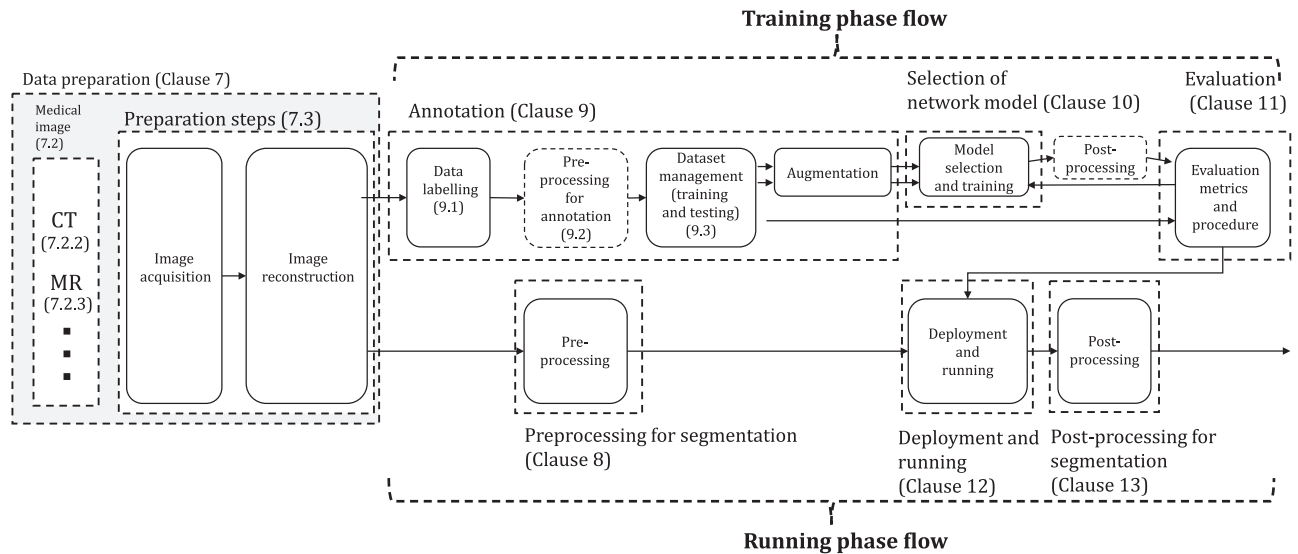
Training phase flow

Data preparation (Clause 7)

Medical image (7.2)

CT (7.2.2)

MR (7.2.3)

Preparation steps (7.3)

Image acquisition

Image reconstruction

Annotation (Clause 9)

Data labelling (9.1)

Preprocessing for annotation (9.2)

Dataset management (training and testing) (9.3)

Augmentation

Selection of network model (Clause 10)

Model selection and training

Post-processing

Evaluation (Clause 11)

Evaluation metrics and procedure

Preprocessing

Deployment and running

Post-processing

Preprocessing for segmentation (Clause 8)

Deployment and running (Clause 12)

Post-processing for segmentation (Clause 13)

Running phase flow